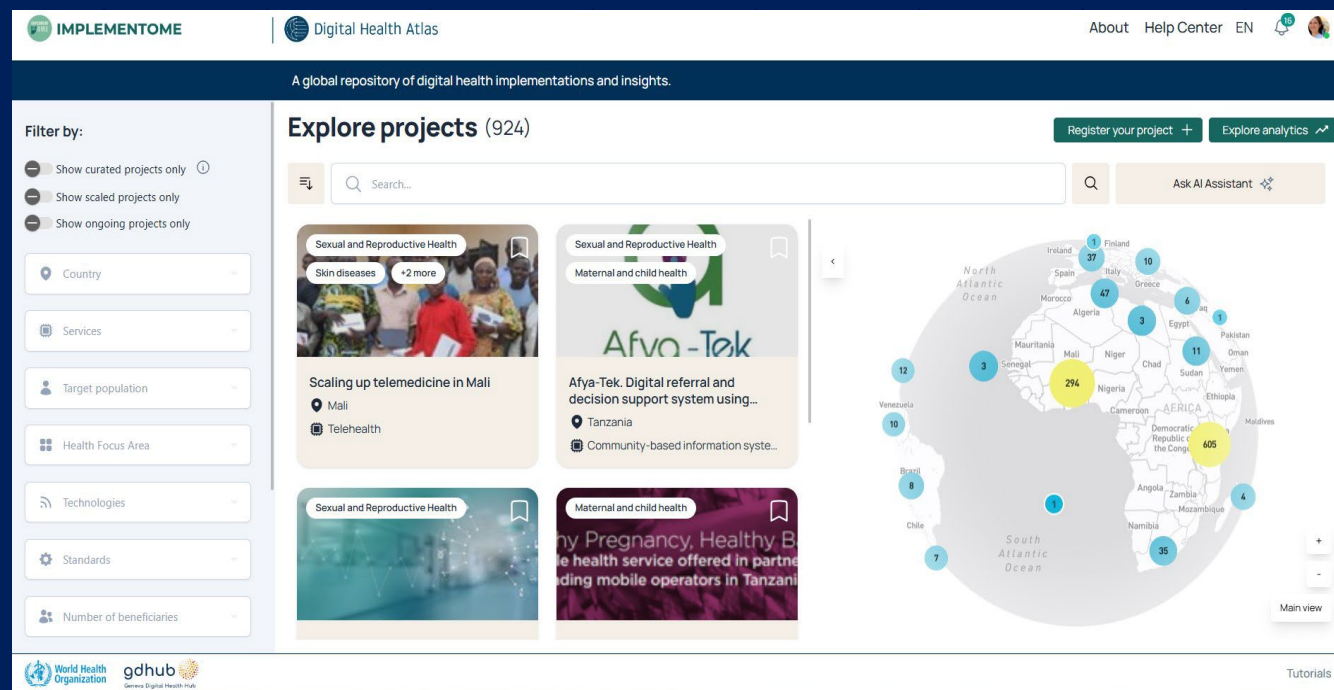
IMPLEMENTOME

Digital Health Atlas

About Help Center EN 16

A global repository of digital health implementations and insights.

Filter by:

Show curated projects only ⓘ

Show scaled projects only

Show ongoing projects only

Country

Services

Target population

Health Focus Area

Technologies

Standards

Number of beneficiaries

Explore projects (924)

Register your project +

Explore analytics

Search...

Ask AI Assistant

Sexual and Reproductive Health

Skin diseases

+2 more

Scaling up telemedicine in Mali

Mali

Telehealth

Sexual and Reproductive Health

Maternal and child health

Afya-Tek

Afya-Tek. Digital referral and decision support system using...

Tanzania

Community-based information syste...

Sexual and Reproductive Health

Maternal and child health

hy Pregnancy, Healthy B
e health service offered in partne
ding mobile operators in Tanzani

Ireland 37 1 Finland 10 Spain Italy Greece 47 Morocco Algeria 6 3 Egypt 1 Pakistan Mauritania Mali Niger Chad 11 Oman Sudan Yemen Senegal 3 12 294 Nigeria Ethiopia Cameroon AFRICA Venezuela 10 Democratic Republic of the Congo 605 Maldives Brazil 8 Angola Zambia 4 Mozambique 1 Chile Namibia 35 7

North Atlantic Ocean

South Atlantic Ocean

+

-

Main view

World Health Organization

gdhub
Geneva Digital Health Hub

Tutorials